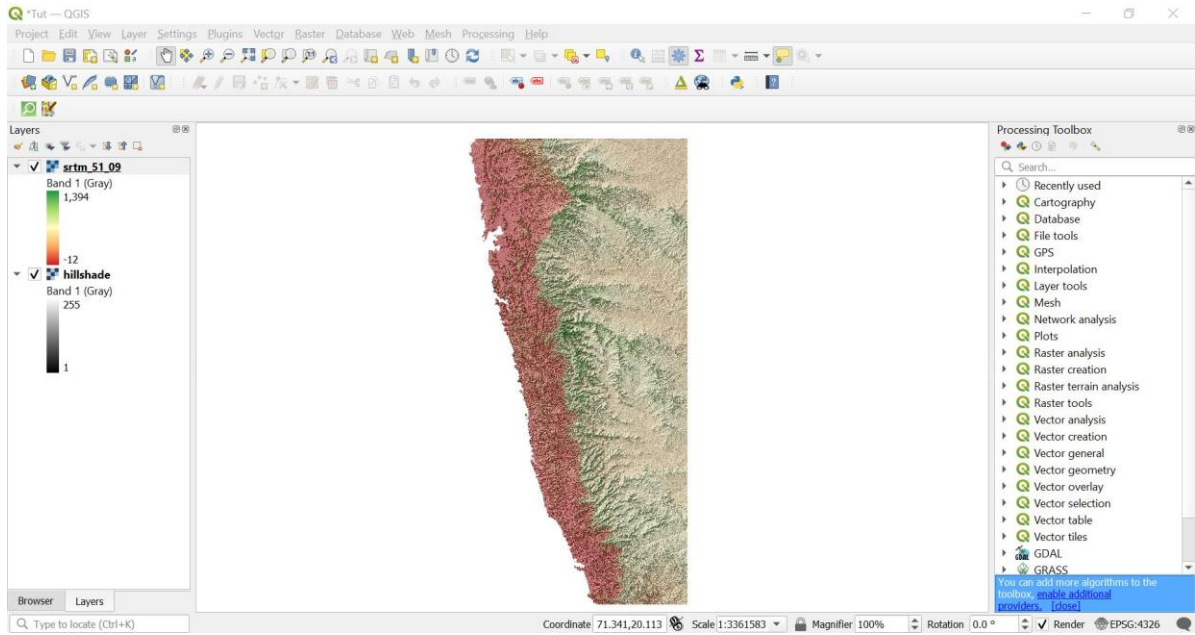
*Tut — QGIS

Project Edit View Layer Settings Plugins Vector Raster Database Web Mesh Processing Help

Layers

srtm_51_09
Band 1 (Gray)
1,394

-12

hillshade
Band 1 (Gray)
255

1

Browser Layers

Processing Toolbox

Search...

Recently used
Cartography
Database
File tools
GPS
Interpolation
Layer tools
Mesh
Network analysis
Plots
Raster analysis
Raster creation
Raster terrain analysis
Raster tools
Vector analysis
Vector creation
Vector general
Vector geometry
Vector overlay
Vector selection
Vector table
Vector tiles
GDAL
GRASS

You can add more algorithms to the toolbox, enable additional providers. [close]

Type to locate (Ctrl+K)

Coordinate 71.341,20.113 Scale 1:3361583 Magnifier 100% Rotation 0.0 ° Render EPSG:4326